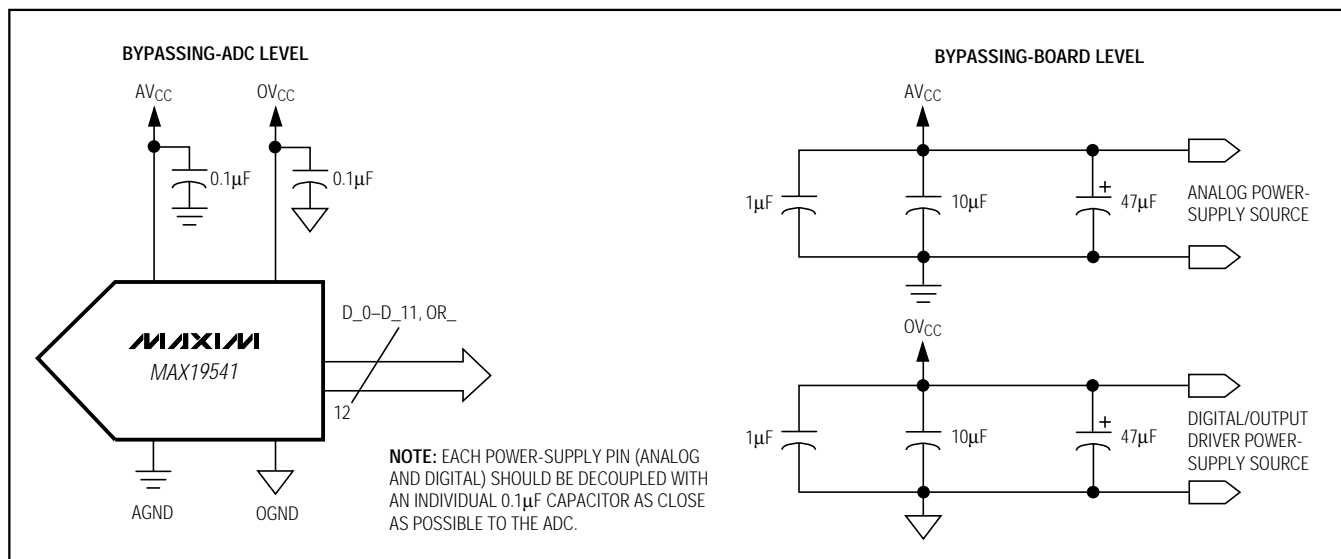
BYPASSING-ADC LEVEL

$AV_{CC}$

$OV_{CC}$

0.1μF

0.1μF

MAXIM

MAX19541

D_0–D_11, OR_

12

AGND

OGND

**NOTE:** EACH POWER-SUPPLY PIN (ANALOG AND DIGITAL) SHOULD BE DECOUPLED WITH AN INDIVIDUAL 0.1μF CAPACITOR AS CLOSE AS POSSIBLE TO THE ADC.

BYPASSING-BOARD LEVEL

$AV_{CC}$

1μF

10μF

+

47μF

ANALOG POWER-SUPPLY SOURCE

$OV_{CC}$

1μF

10μF

+

47μF

DIGITAL/OUTPUT DRIVER POWER-SUPPLY SOURCE